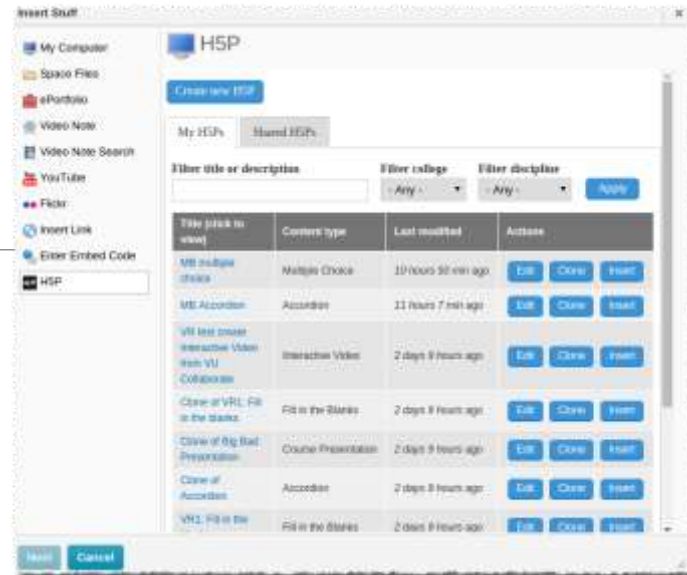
Insert Stuff

My Computer
Space Files
ePortfolio
Video Note
Video Note Search
YouTube
Flickr
Insert Link
Enter Embed Code
H5P

H5P

Create new H5P

My H5Ps | Shared H5Ps

Filter title or description
Filter college
- Any -
Filter discipline
- Any -
Apply

| Title (click to view) | Content type | Last modified | Actions |
|---|---|---|---|
| MB multiple choice | Multiple Choice | 10 hours 50 min ago | Edit Clone Insert |
| MB Accordion | Accordion | 11 hours 7 min ago | Edit Clone Insert |
| VR test create Interactive Video from VU Collaborate | Interactive Video | 2 days 9 hours ago | Edit Clone Insert |
| Clone of VR1: Fill in the blanks | Fill in the Blanks | 2 days 9 hours ago | Edit Clone Insert |
| Clone of Big Bad Presentation | Course Presentation | 2 days 9 hours ago | Edit Clone Insert |
| Clone of Accordion | Accordion | 2 days 9 hours ago | Edit Clone Insert |
| VR1: Fill in the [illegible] | Fill in the Blanks | 2 days 9 hours ago | Edit Clone Insert |

Next Cancel